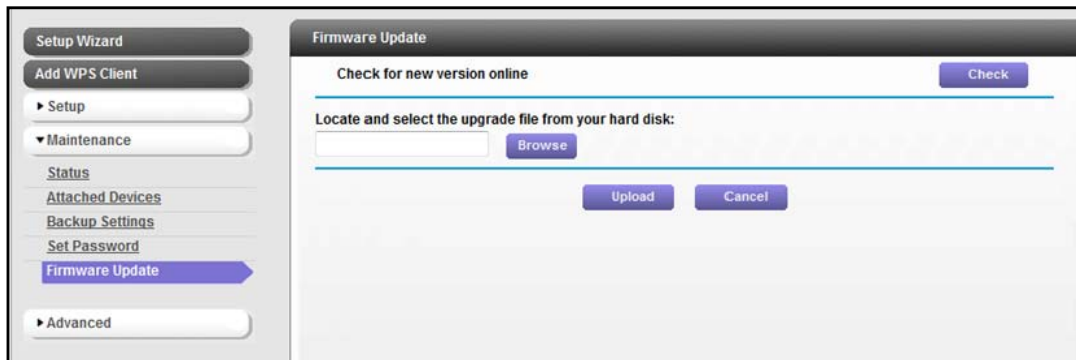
Setup Wizard
Add WPS Client
▸ Setup
▾ Maintenance
Status
Attached Devices
Backup Settings
Set Password
Firmware Update
▸ Advanced

Firmware Update
Check for new version online
Check
Locate and select the upgrade file from your hard disk:
Browse
Upload
Cancel